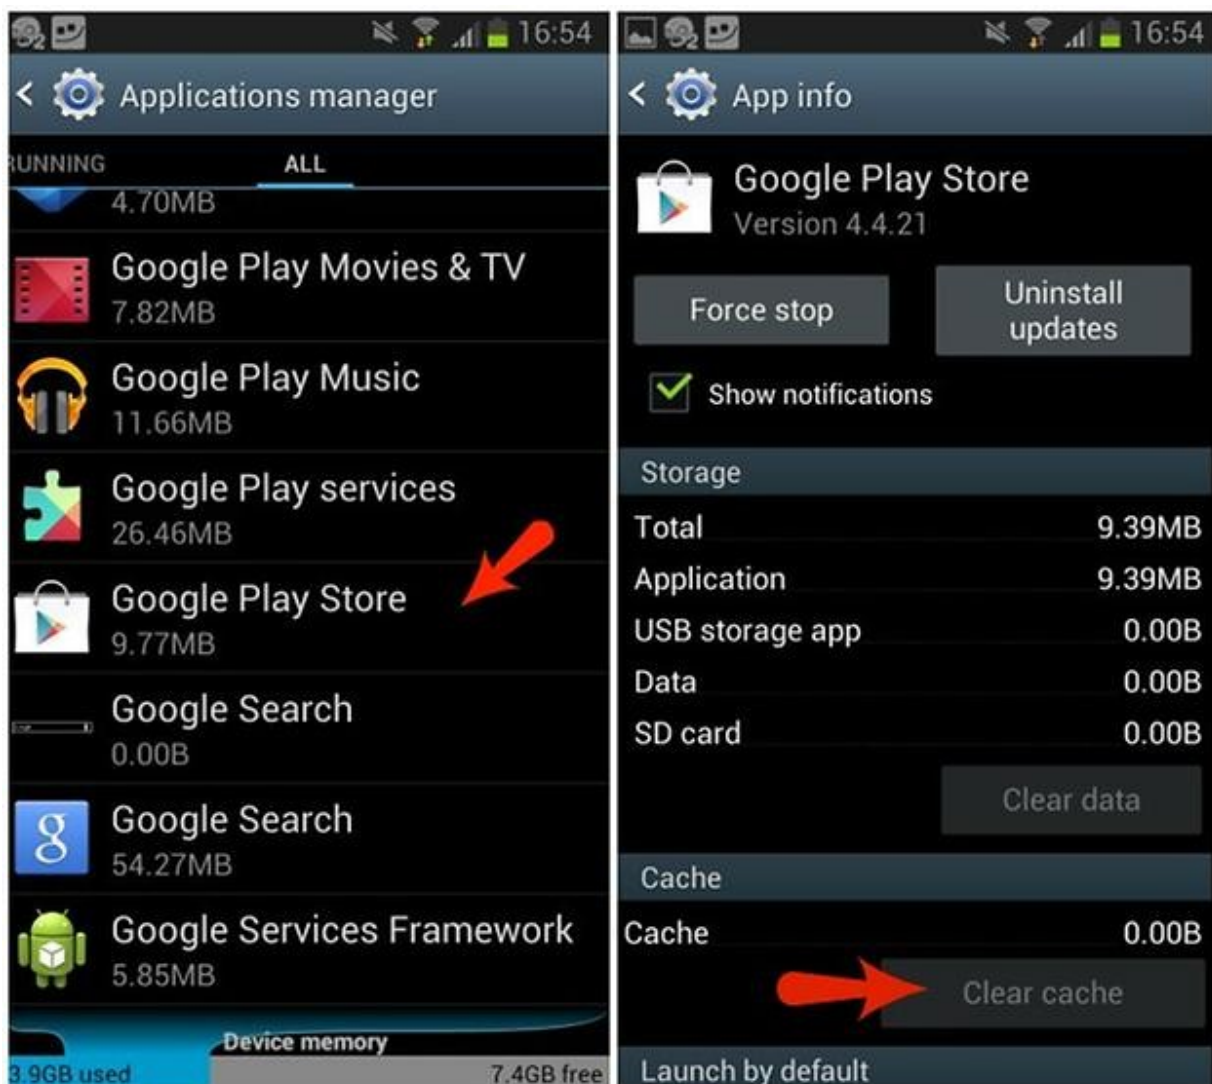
16:54

Applications manager

UNNING ALL

4.70MB

Google Play Movies & TV
7.82MB

Google Play Music
11.66MB

Google Play services
26.46MB

Google Play Store
9.77MB

Google Search
0.00B

Google Search
54.27MB

Google Services Framework
5.85MB

Device memory
3.9GB used 7.4GB free

16:54

App info

Google Play Store
Version 4.4.21

Force stop

Uninstall updates

Show notifications

Storage

| | |
|---|---|
| Total | 9.39MB |
| Application | 9.39MB |
| USB storage app | 0.00B |
| Data | 0.00B |
| SD card | 0.00B |

Clear data

Cache

Cache 0.00B

Clear cache

Launch by default